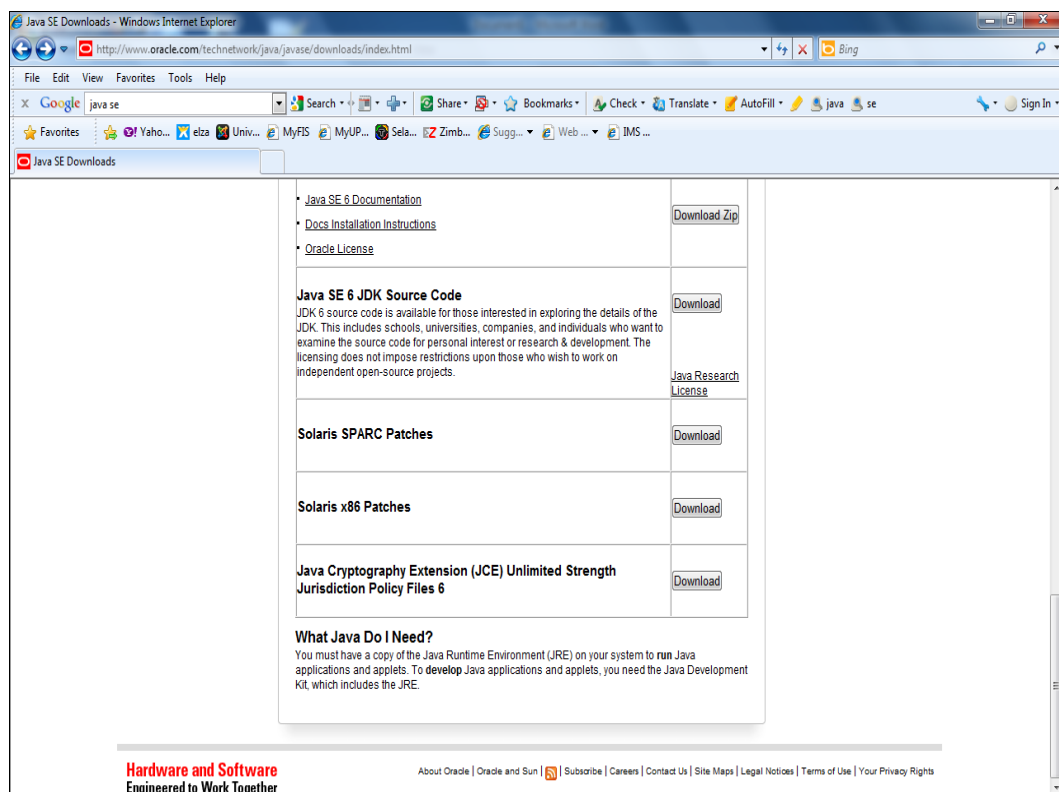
Java SE Downloads - Windows Internet Explorer

http://www.oracle.com/technetwork/java/javase/downloads/index.html

Bing

File Edit View Favorites Tools Help

Google java se

Search · Share · Bookmarks · Check · Translate · AutoFill · java se

Sign In

Favorites Yaho... elza Univ... MyFIS MyUP... Sela... Zimb... Sugg... Web ... IMS ...

Java SE Downloads

- Java SE 6 Documentation
- Docs Installation Instructions
- Oracle License

Download Zip

| | |
|---|---|
| **Java SE 6 JDK Source Code**<br>JDK 6 source code is available for those interested in exploring the details of the JDK. This includes schools, universities, companies, and individuals who want to examine the source code for personal interest or research & development. The licensing does not impose restrictions upon those who wish to work on independent open-source projects. | Download<br>Java Research License |
| **Solaris SPARC Patches** | Download |
| **Solaris x86 Patches** | Download |
| **Java Cryptography Extension (JCE) Unlimited Strength Jurisdiction Policy Files 6** | Download |

**What Java Do I Need?**
You must have a copy of the Java Runtime Environment (JRE) on your system to **run** Java applications and applets. To **develop** Java applications and applets, you need the Java Development Kit, which includes the JRE.

Hardware and Software
Engineered to Work Together

About Oracle | Oracle and Sun | Subscribe | Careers | Contact Us | Site Maps | Legal Notices | Terms of Use | Your Privacy Rights